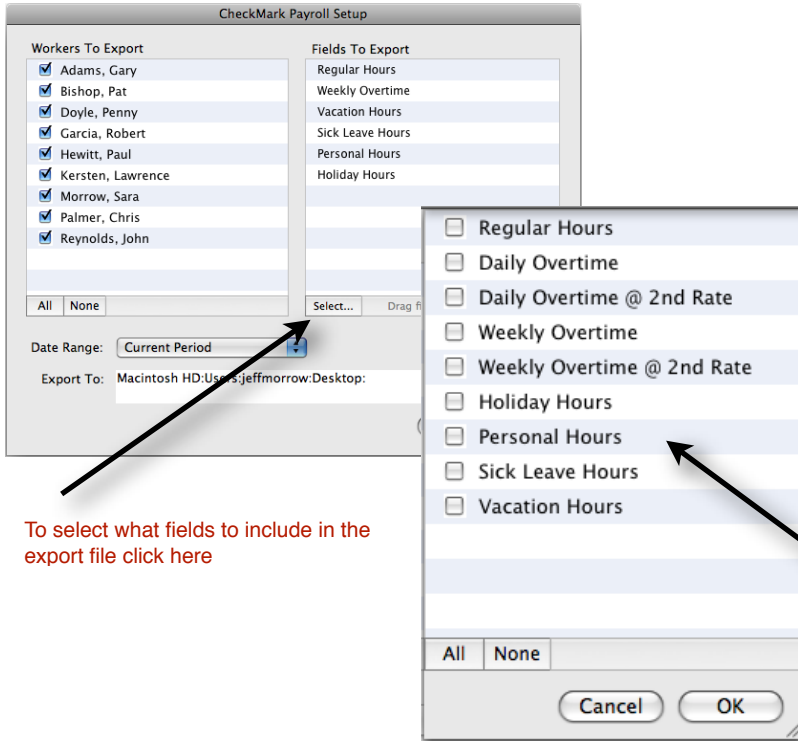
CheckMark Payroll Setup

Workers To Export
Adams, Gary
Bishop, Pat
Doyle, Penny
Garcia, Robert
Hewitt, Paul
Kersten, Lawrence
Morrow, Sara
Palmer, Chris
Reynolds, John

All None

Fields To Export
Regular Hours
Weekly Overtime
Vacation Hours
Sick Leave Hours
Personal Hours
Holiday Hours

Select... Drag fi

Date Range: Current Period

Export To: Macintosh HD:Users:jeffmorrow:Desktop:

Regular Hours
Daily Overtime
Daily Overtime @ 2nd Rate
Weekly Overtime
Weekly Overtime @ 2nd Rate
Holiday Hours
Personal Hours
Sick Leave Hours
Vacation Hours

All None

Cancel OK

To select what fields to include in the export file click here